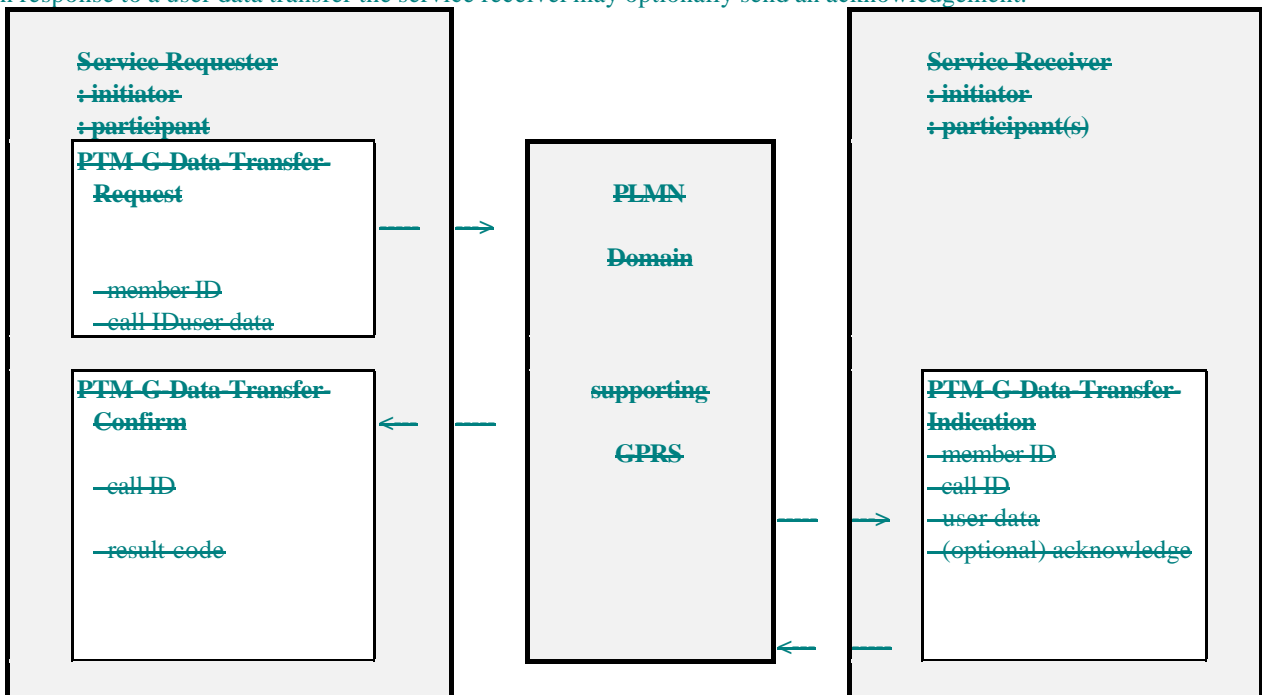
In response to a user data transfer the service receiver may optionally send an acknowledgement.

Service Requester
: initiator
: participant

PTM-G-Data-Transfer-Request

- member ID
- call IDuser data

PTM-G-Data-Transfer-Confirm

- call ID

- result code

PLMN

Domain

supporting

GPRS

Service Receiver
: initiator
: participant(s)

PTM-G-Data-Transfer-Indication
- member ID
- call ID
- user data
- (optional) acknowledge